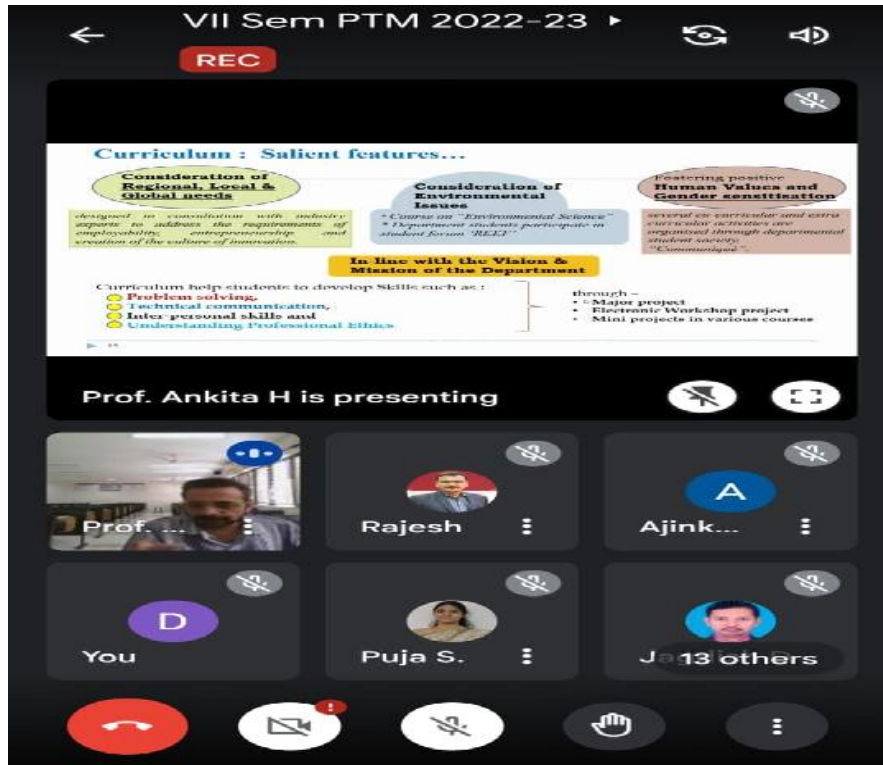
VII Sem PTM 2022-23

REC

Curriculum : Salient features...

Consideration of Regional, Local & Global needs

designed in consultation with industry experts to address the requirements of employability, entrepreneurship and creation of the culture of innovation.

Consideration of Environmental Issues

* Course on "Environmental Science"
* Department students participate in student forum "REEF"

Fostering positive Human Values and Gender sensitisation

several co-curricular and extra curricular activities are organised through departmental student society "Communique".

In line with the Vision & Mission of the Department

Curriculum help students to develop Skills such as :
Problem solving,
Technical communication,
Inter-personal skills and
Understanding Professional Ethics

through –
• Major project
• Electronic Workshop project
• Mini projects in various courses

Prof. Ankita H is presenting

Prof. ...

Rajesh

A

Ajink...

D

You

Puja S.

Jag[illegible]

13 others